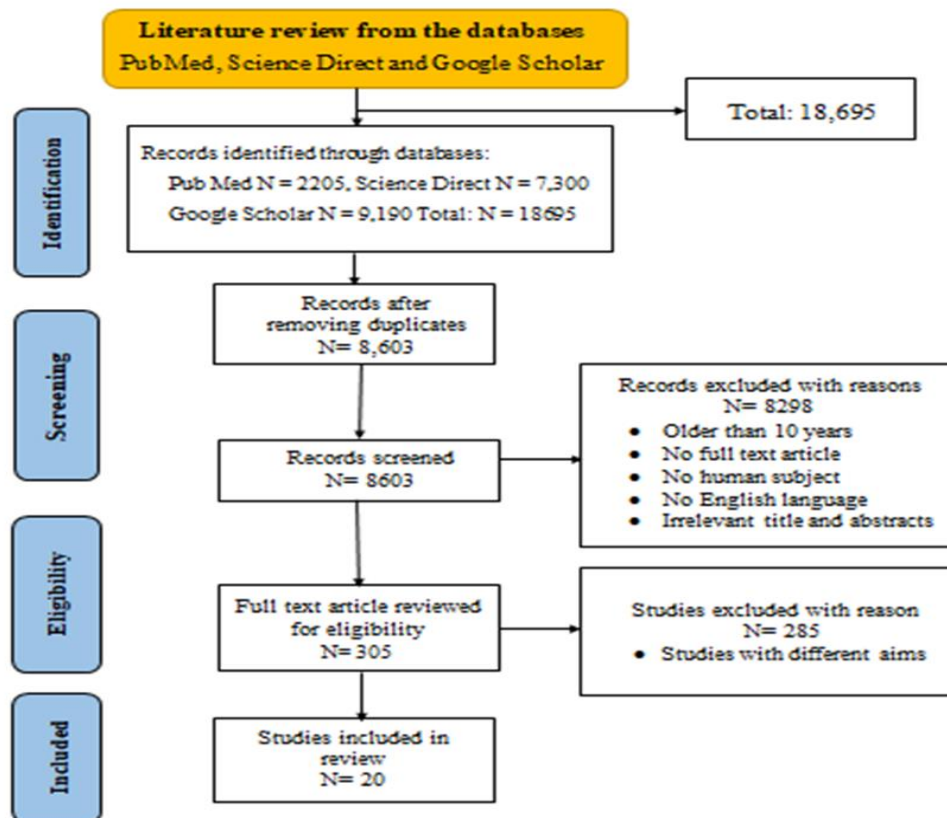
Literature review from the databases PubMed, Science Direct and Google Scholar

Total: 18,695

Identification

Records identified through databases:
Pub Med N = 2205, Science Direct N = 7,300
Google Scholar N = 9,190 Total: N = 18695

Screening

Records after removing duplicates
N= 8,603

Records screened
N= 8603

Records excluded with reasons
N= 8298
• Older than 10 years
• No full text article
• No human subject
• No English language
• Irrelevant title and abstracts

Eligibility

Full text article reviewed for eligibility
N= 305

Studies excluded with reason
N= 285
• Studies with different aims

Included

Studies included in review
N= 20